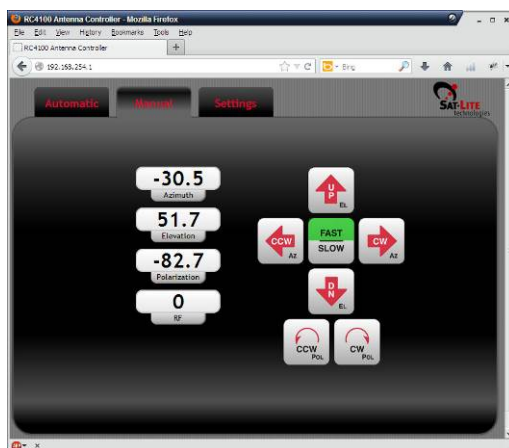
RC4100 Antenna Controller - Mozilla Firefox

File Edit View History Bookmarks Tools Help

RC4100 Antenna Controller

192.168.254.1

Bing

Automatic Manual Settings

SAT-LITE Technologies

-30.5
Azimuth

51.7
Elevation

-82.7
Polarization

0
RF

UP
EL

CCW
AZ

FAST
SLOW

CW
AZ

DN
EL

CCW
POL

CW
POL